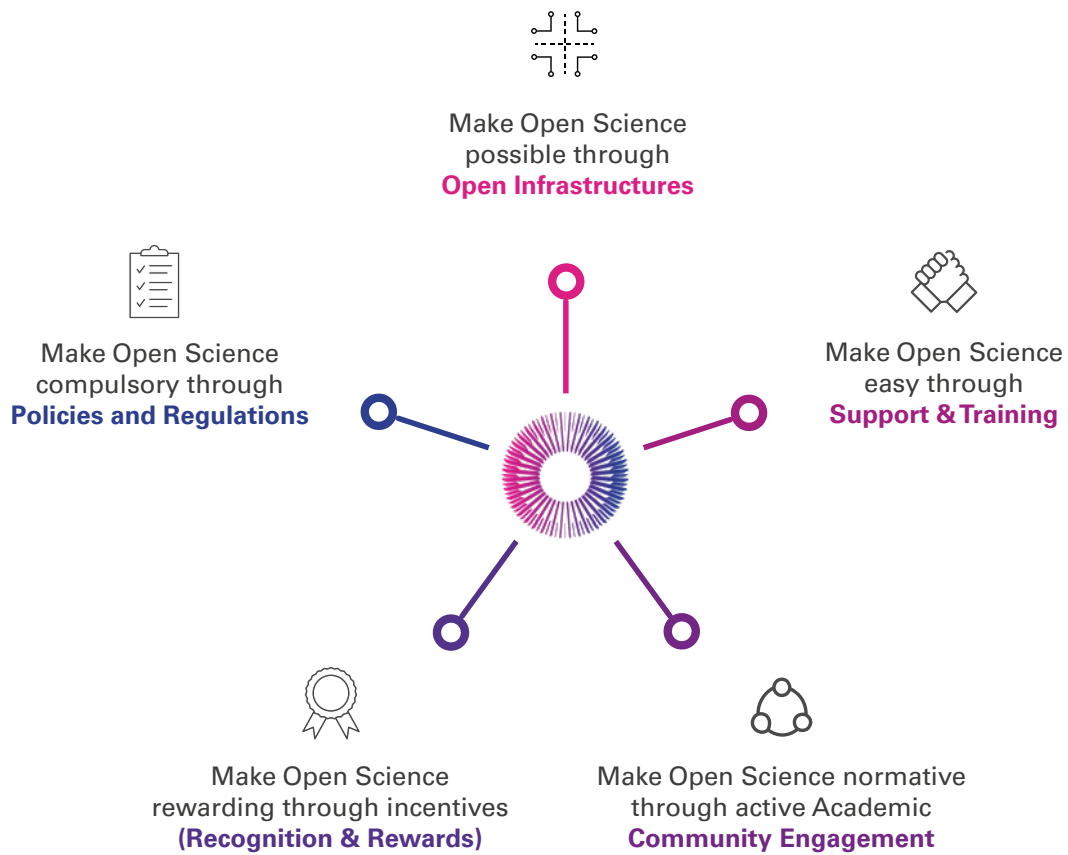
Make Open Science possible through
Open Infrastructures

Make Open Science compulsory through
Policies and Regulations

Make Open Science easy through
Support & Training

Make Open Science rewarding through incentives
(Recognition & Rewards)

Make Open Science normative through active Academic
Community Engagement